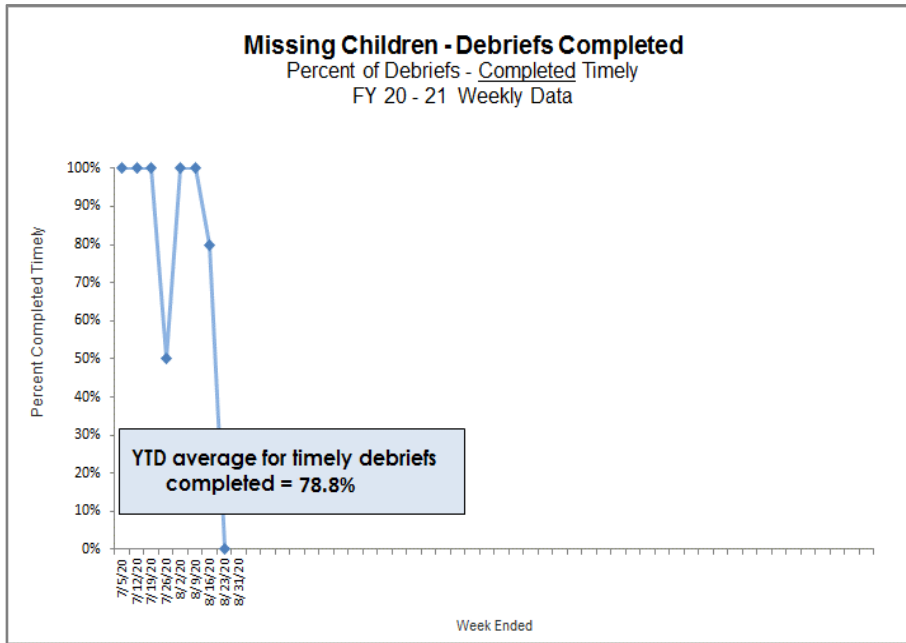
Missing Children - Debriefs Completed
Percent of Debriefs - Completed Timely
FY 20 - 21 Weekly Data

Percent Completed Timely

100%
90%
80%
70%
60%
50%
40%
30%
20%
10%
0%

YTD average for timely debriefs completed = 78.8%

7/5/20
7/12/20
7/19/20
7/26/20
8/2/20
8/9/20
8/16/20
8/23/20
8/31/20

Week Ended